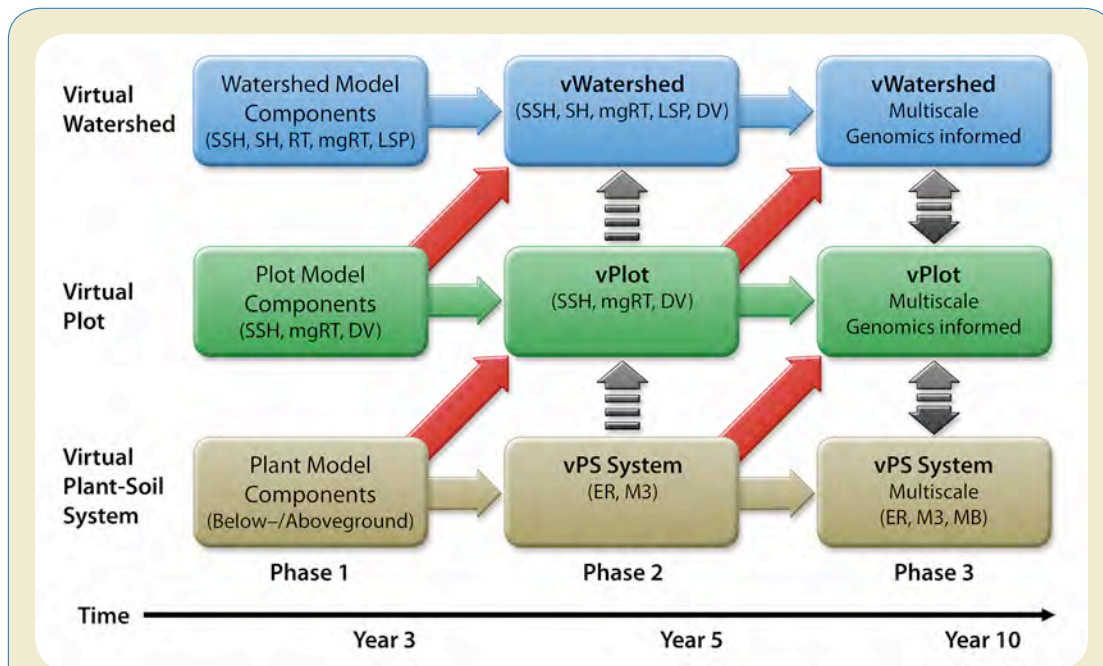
Virtual Watershed

Watershed Model Components (SSH, SH, RT, mgRT, LSP)

vWatershed (SSH, SH, mgRT, LSP, DV)

vWatershed Multiscale Genomics informed

Virtual Plot

Plot Model Components (SSH, mgRT, DV)

vPlot (SSH, mgRT, DV)

vPlot Multiscale Genomics informed

Virtual Plant-Soil System

Plant Model Components (Below–/Aboveground)

vPS System (ER, M3)

vPS System Multiscale (ER, M3, MB)

Phase 1

Phase 2

Phase 3

Time

Year 3

Year 5

Year 10